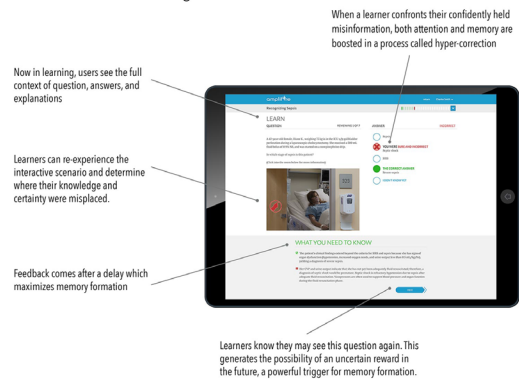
When a learner confronts their confidently held misinformation, both attention and memory are boosted in a process called hyper-correction

Now in learning, users see the full context of question, answers, and explanations

Learners can re-experience the interactive scenario and determine where their knowledge and certainty were misplaced.

Feedback comes after a delay which maximizes memory formation

Learners know they may see this question again. This generates the possibility of an uncertain reward in the future, a powerful trigger for memory formation.

amplifire

Recognizing Sepsis

LEARN

QUESTION

ANSWER

INCORRECT

YOU WERE SURE AND INCORRECT

THE CORRECT ANSWER

WHAT YOU NEED TO KNOW